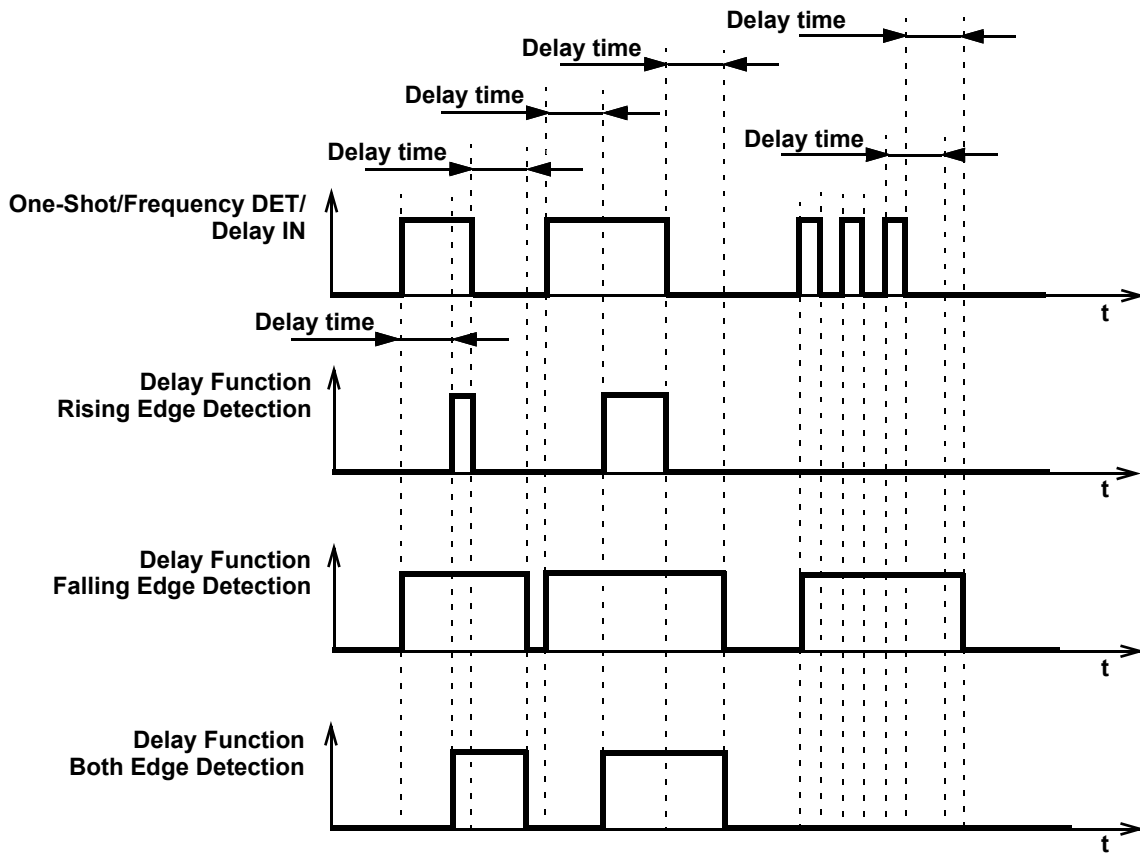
Delay time

Delay time

Delay time

Delay time

Delay time

One-Shot/Frequency DET/
Delay IN

t

Delay time

Delay Function
Rising Edge Detection

t

Delay Function
Falling Edge Detection

t

Delay Function
Both Edge Detection

t